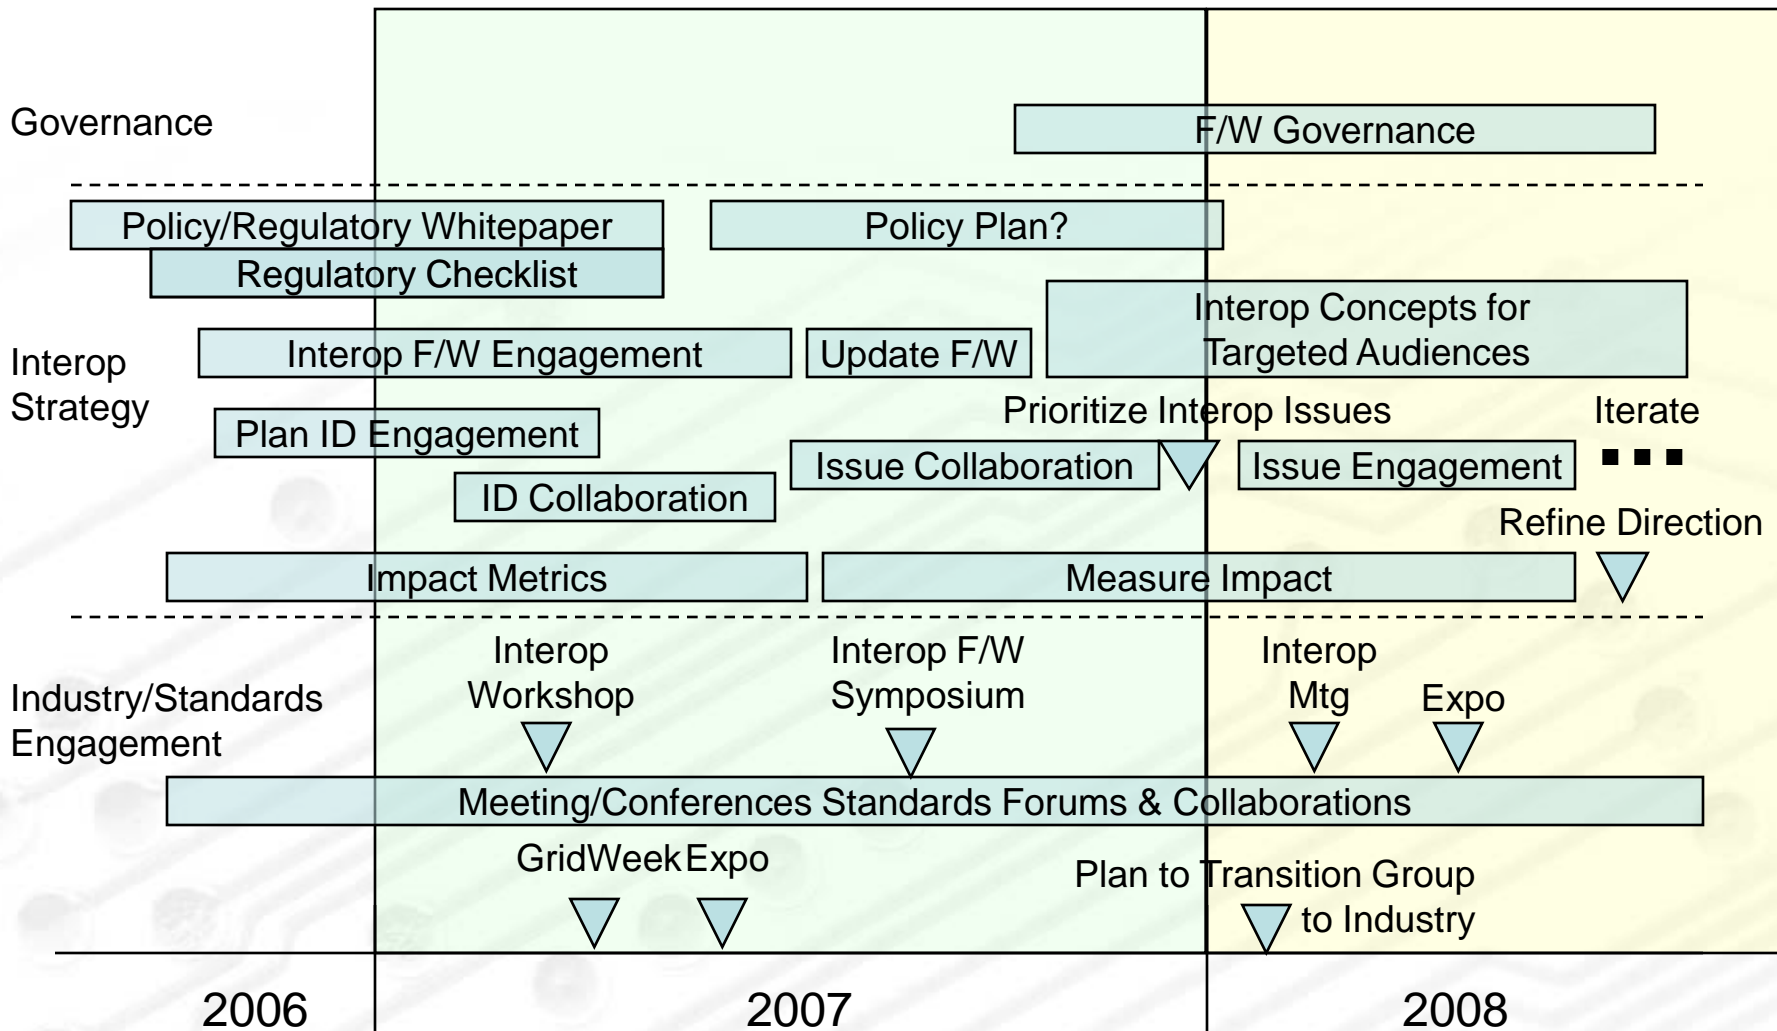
Governance

F/W Governance

Policy/Regulatory Whitepaper

Policy Plan?

Regulatory Checklist

Interop Concepts for Targeted Audiences

Interop Strategy

Interop F/W Engagement

Update F/W

Prioritize Interop Issues

Iterate

Plan ID Engagement

Issue Collaboration

Issue Engagement

▪▪▪

ID Collaboration

Refine Direction

Impact Metrics

Measure Impact

Interop Workshop

Interop F/W Symposium

Interop Mtg

Expo

Industry/Standards Engagement

Meeting/Conferences Standards Forums & Collaborations

GridWeek

Expo

Plan to Transition Group to Industry

2006

2007

2008